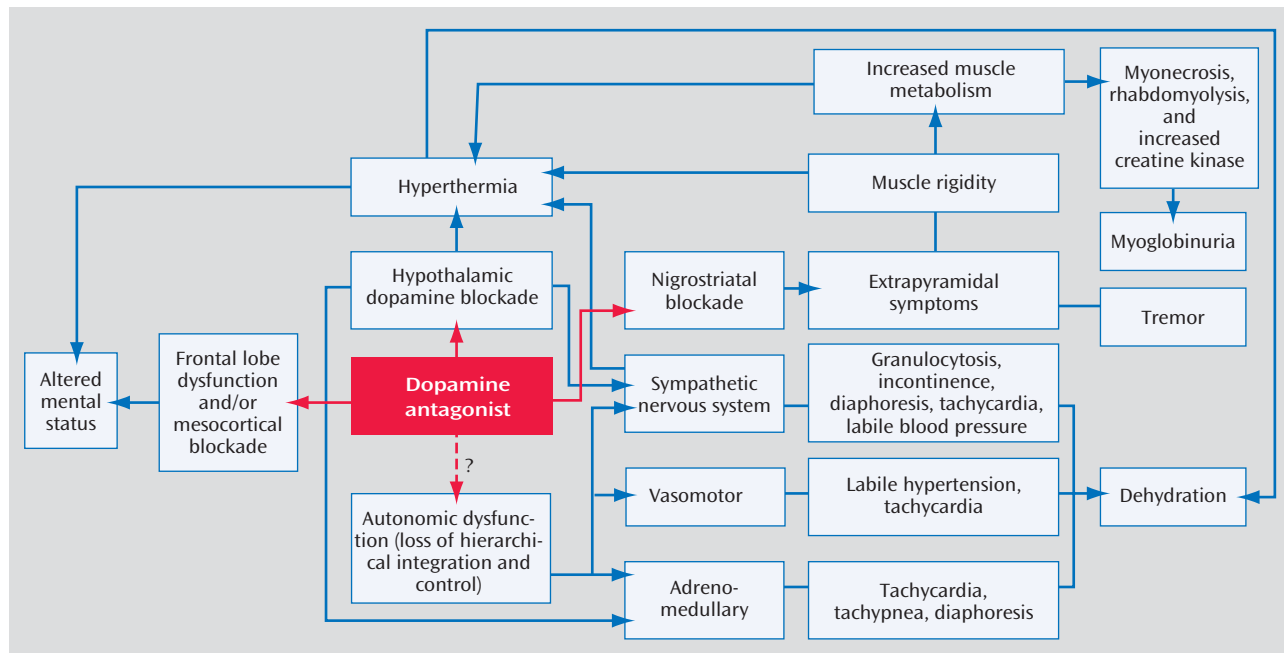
Increased muscle metabolism

Myonecrosis, rhabdomyolysis, and increased creatine kinase

Hyperthermia

Muscle rigidity

Myoglobinuria

Hypothalamic dopamine blockade

Nigrostriatal blockade

Extrapyramidal symptoms

Tremor

Altered mental status

Frontal lobe dysfunction and/or mesocortical blockade

Dopamine antagonist

Sympathetic nervous system

Granulocytosis, incontinence, diaphoresis, tachycardia, labile blood pressure

?

Vasomotor

Labile hypertension, tachycardia

Dehydration

Autonomic dysfunction (loss of hierarchical integration and control)

Adrenomedullary

Tachycardia, tachypnea, diaphoresis